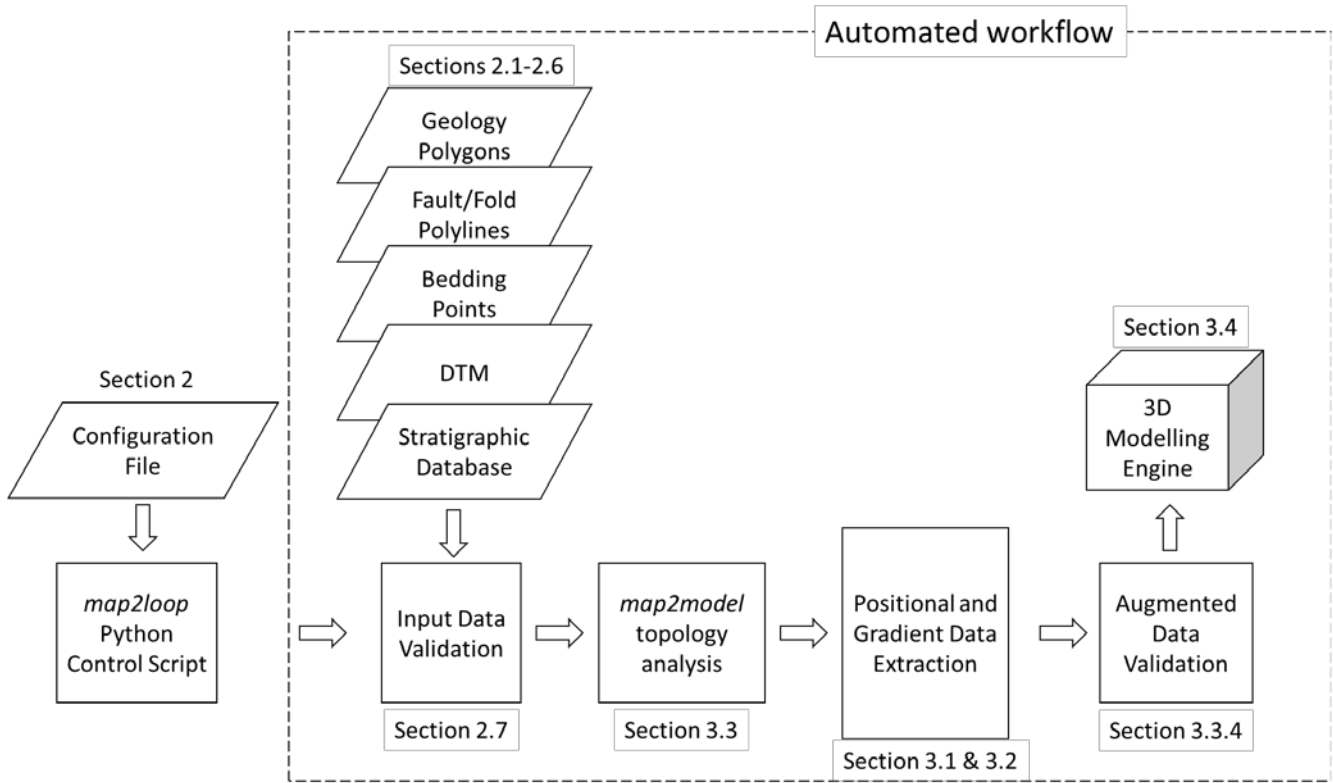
Automated workflow

Sections 2.1-2.6

Geology Polygons

Fault/Fold Polylines

Bedding Points

DTM

Stratigraphic Database

Section 2

Configuration File

*map2loop* Python Control Script

Input Data Validation

Section 2.7

*map2model* topology analysis

Section 3.3

Positional and Gradient Data Extraction

Section 3.1 & 3.2

Section 3.4

3D Modelling Engine

Augmented Data Validation

Section 3.3.4